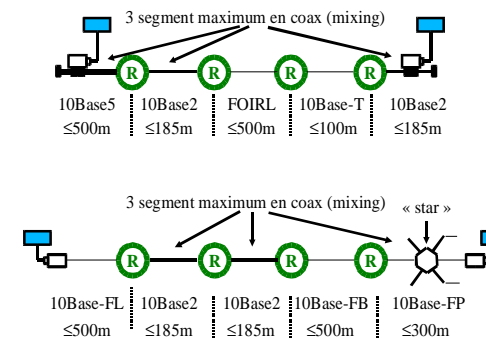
3 segment maximum en coax (mixing)

R R R R

10Base5 ≤500m
10Base2 ≤185m
FOIRL ≤500m
10Base-T ≤100m
10Base2 ≤185m

3 segment maximum en coax (mixing)

« star »

R R R R

10Base-FL ≤500m
10Base2 ≤185m
10Base2 ≤185m
10Base-FB ≤500m
10Base-FP ≤300m